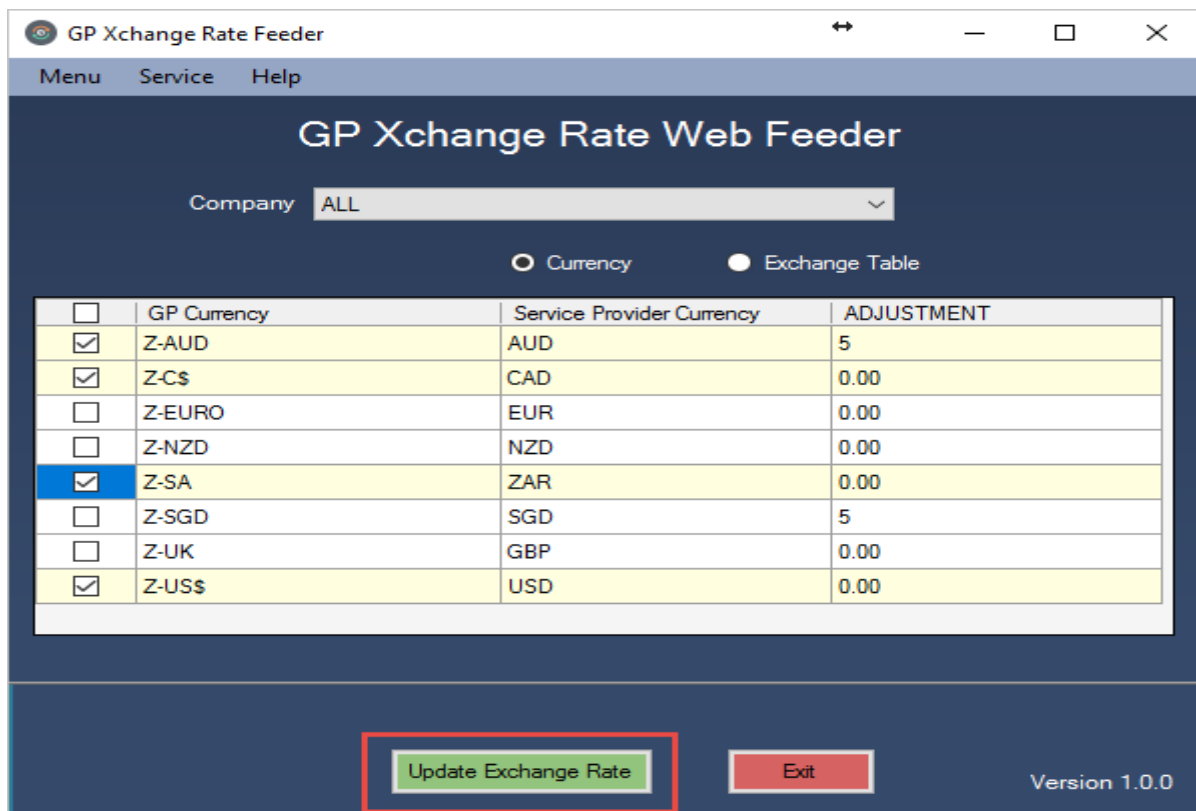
GP Xchange Rate Feeder

Menu Service Help

GP Xchange Rate Web Feeder

Company ALL

Currency Exchange Table

| | GP Currency | Service Provider Currency | ADJUSTMENT |
|---|---|---|---|
| ☑ | Z-AUD | AUD | 5 |
| ☑ | Z-C$ | CAD | 0.00 |
| ☐ | Z-EURO | EUR | 0.00 |
| ☐ | Z-NZD | NZD | 0.00 |
| ☑ | Z-SA | ZAR | 0.00 |
| ☐ | Z-SGD | SGD | 5 |
| ☐ | Z-UK | GBP | 0.00 |
| ☑ | Z-US$ | USD | 0.00 |

Update Exchange Rate Exit

Version 1.0.0